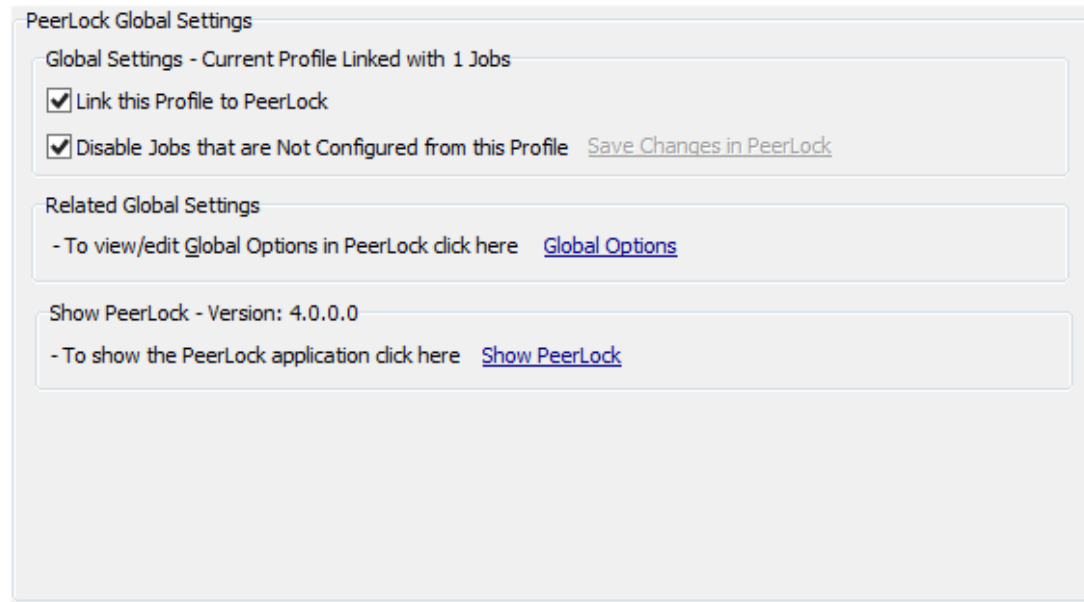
PeerLock Global Settings

Global Settings - Current Profile Linked with 1 Jobs

Link this Profile to PeerLock

Disable Jobs that are Not Configured from this Profile Save Changes in PeerLock

Related Global Settings

- To view/edit Global Options in PeerLock click here Global Options

Show PeerLock - Version: 4.0.0.0

- To show the PeerLock application click here Show PeerLock